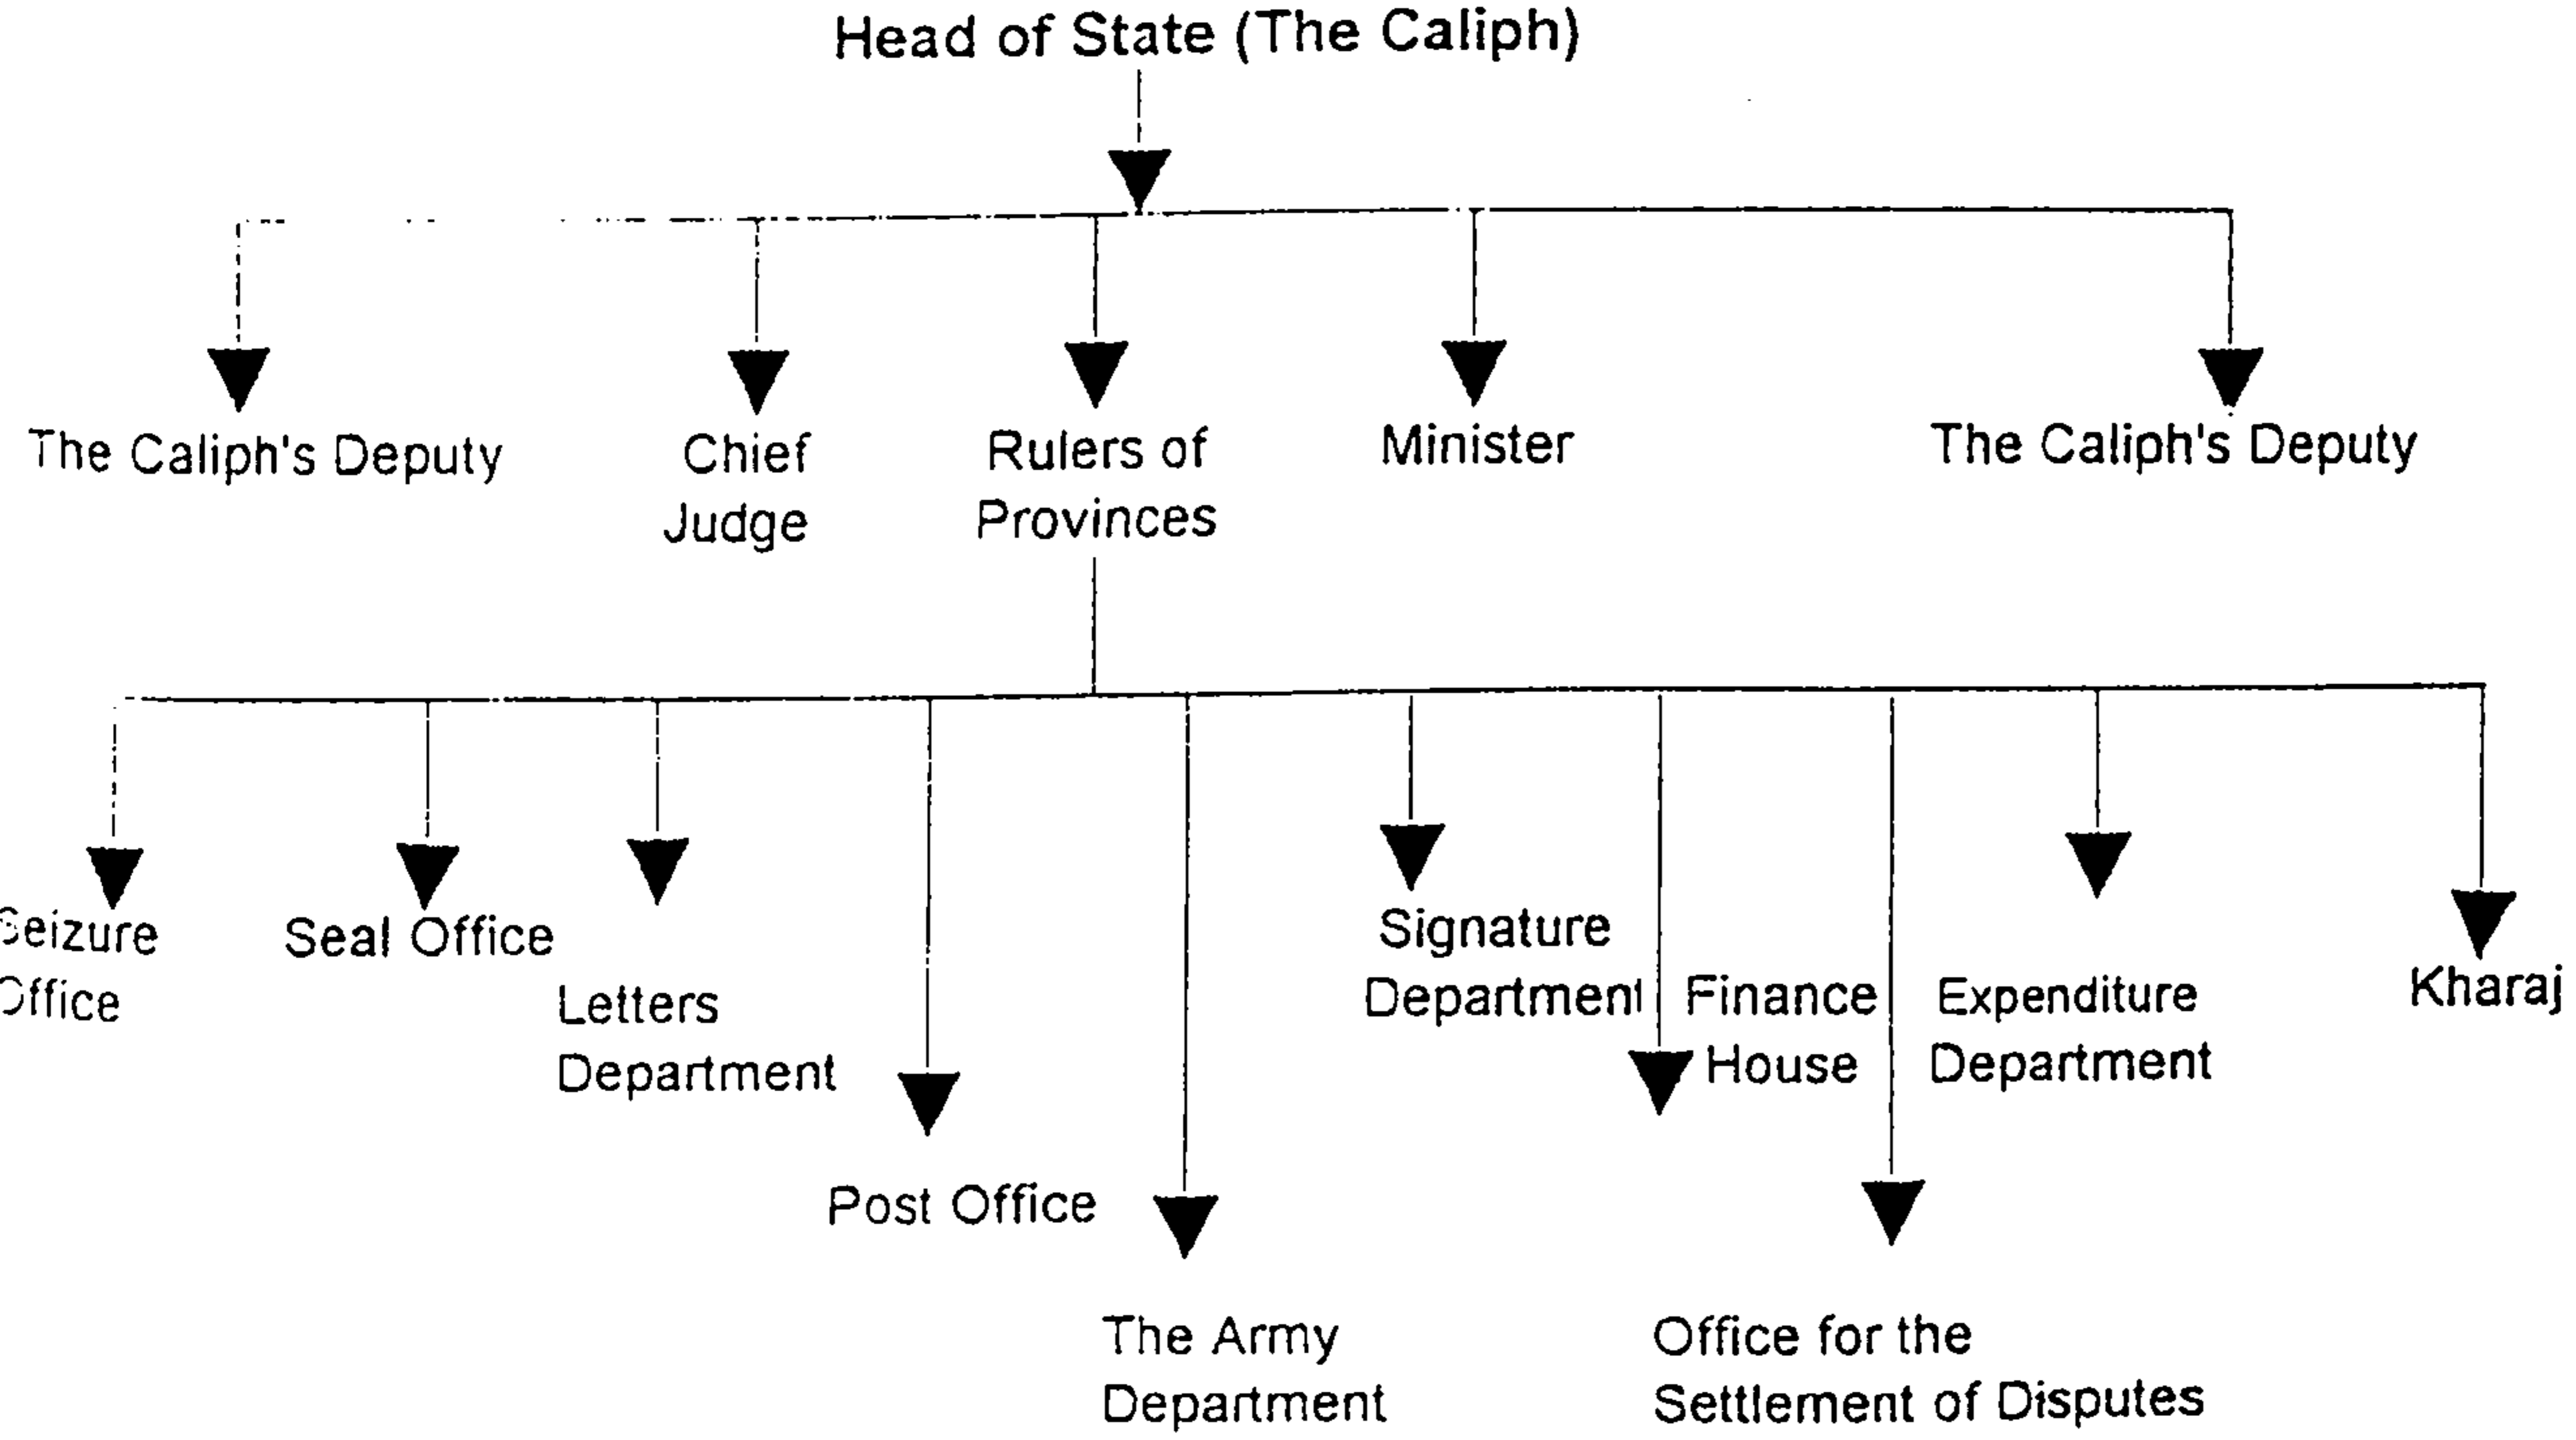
Head of State (The Caliph)

The Caliph's Deputy

Chief Judge

Rulers of Provinces

Minister

The Caliph's Deputy

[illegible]eizure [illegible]ffice

Seal Office

Letters Department

Post Office

The Army Department

Signature Department

Finance House

Office for the Settlement of Disputes

Expenditure Department

Kharaj